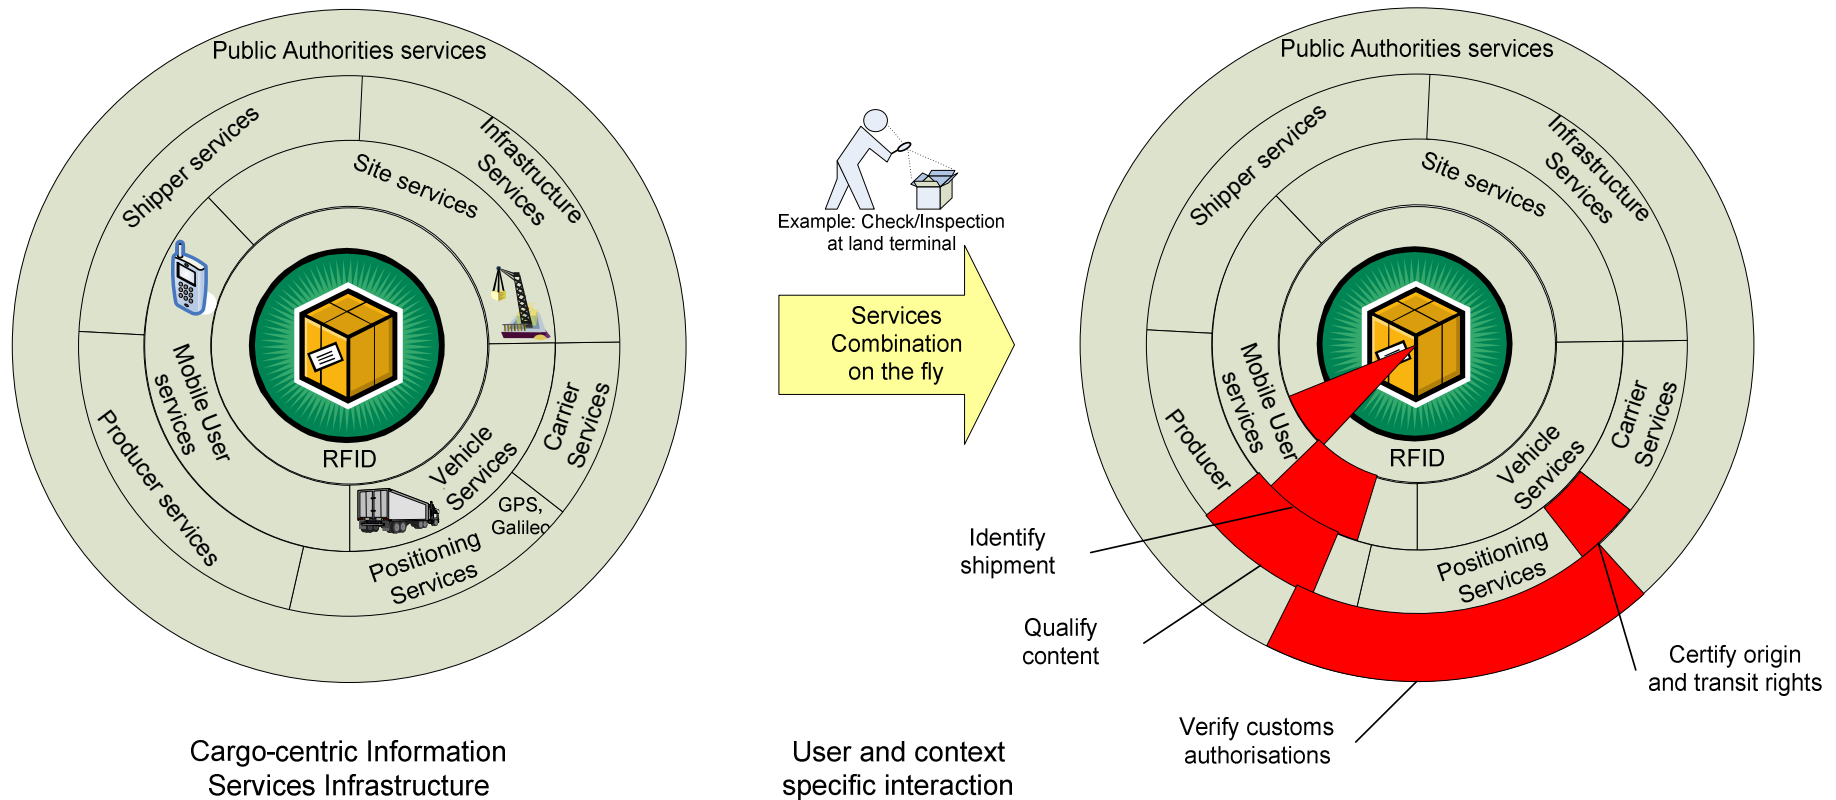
Public Authorities services

Shipper services

Infrastructure Services

Site services

Mobile User services

Producer services

RFID

Vehicle Services

Carrier Services

GPS, Galileo

Positioning Services

Cargo-centric Information Services Infrastructure

Example: Check/Inspection at land terminal

Services Combination on the fly

User and context specific interaction

Public Authorities services

Shipper services

Infrastructure Services

Site services

Mobile User services

Producer

RFID

Vehicle Services

Carrier Services

Positioning Services

Identify shipment

Qualify content

Verify customs authorisations

Certify origin and transit rights